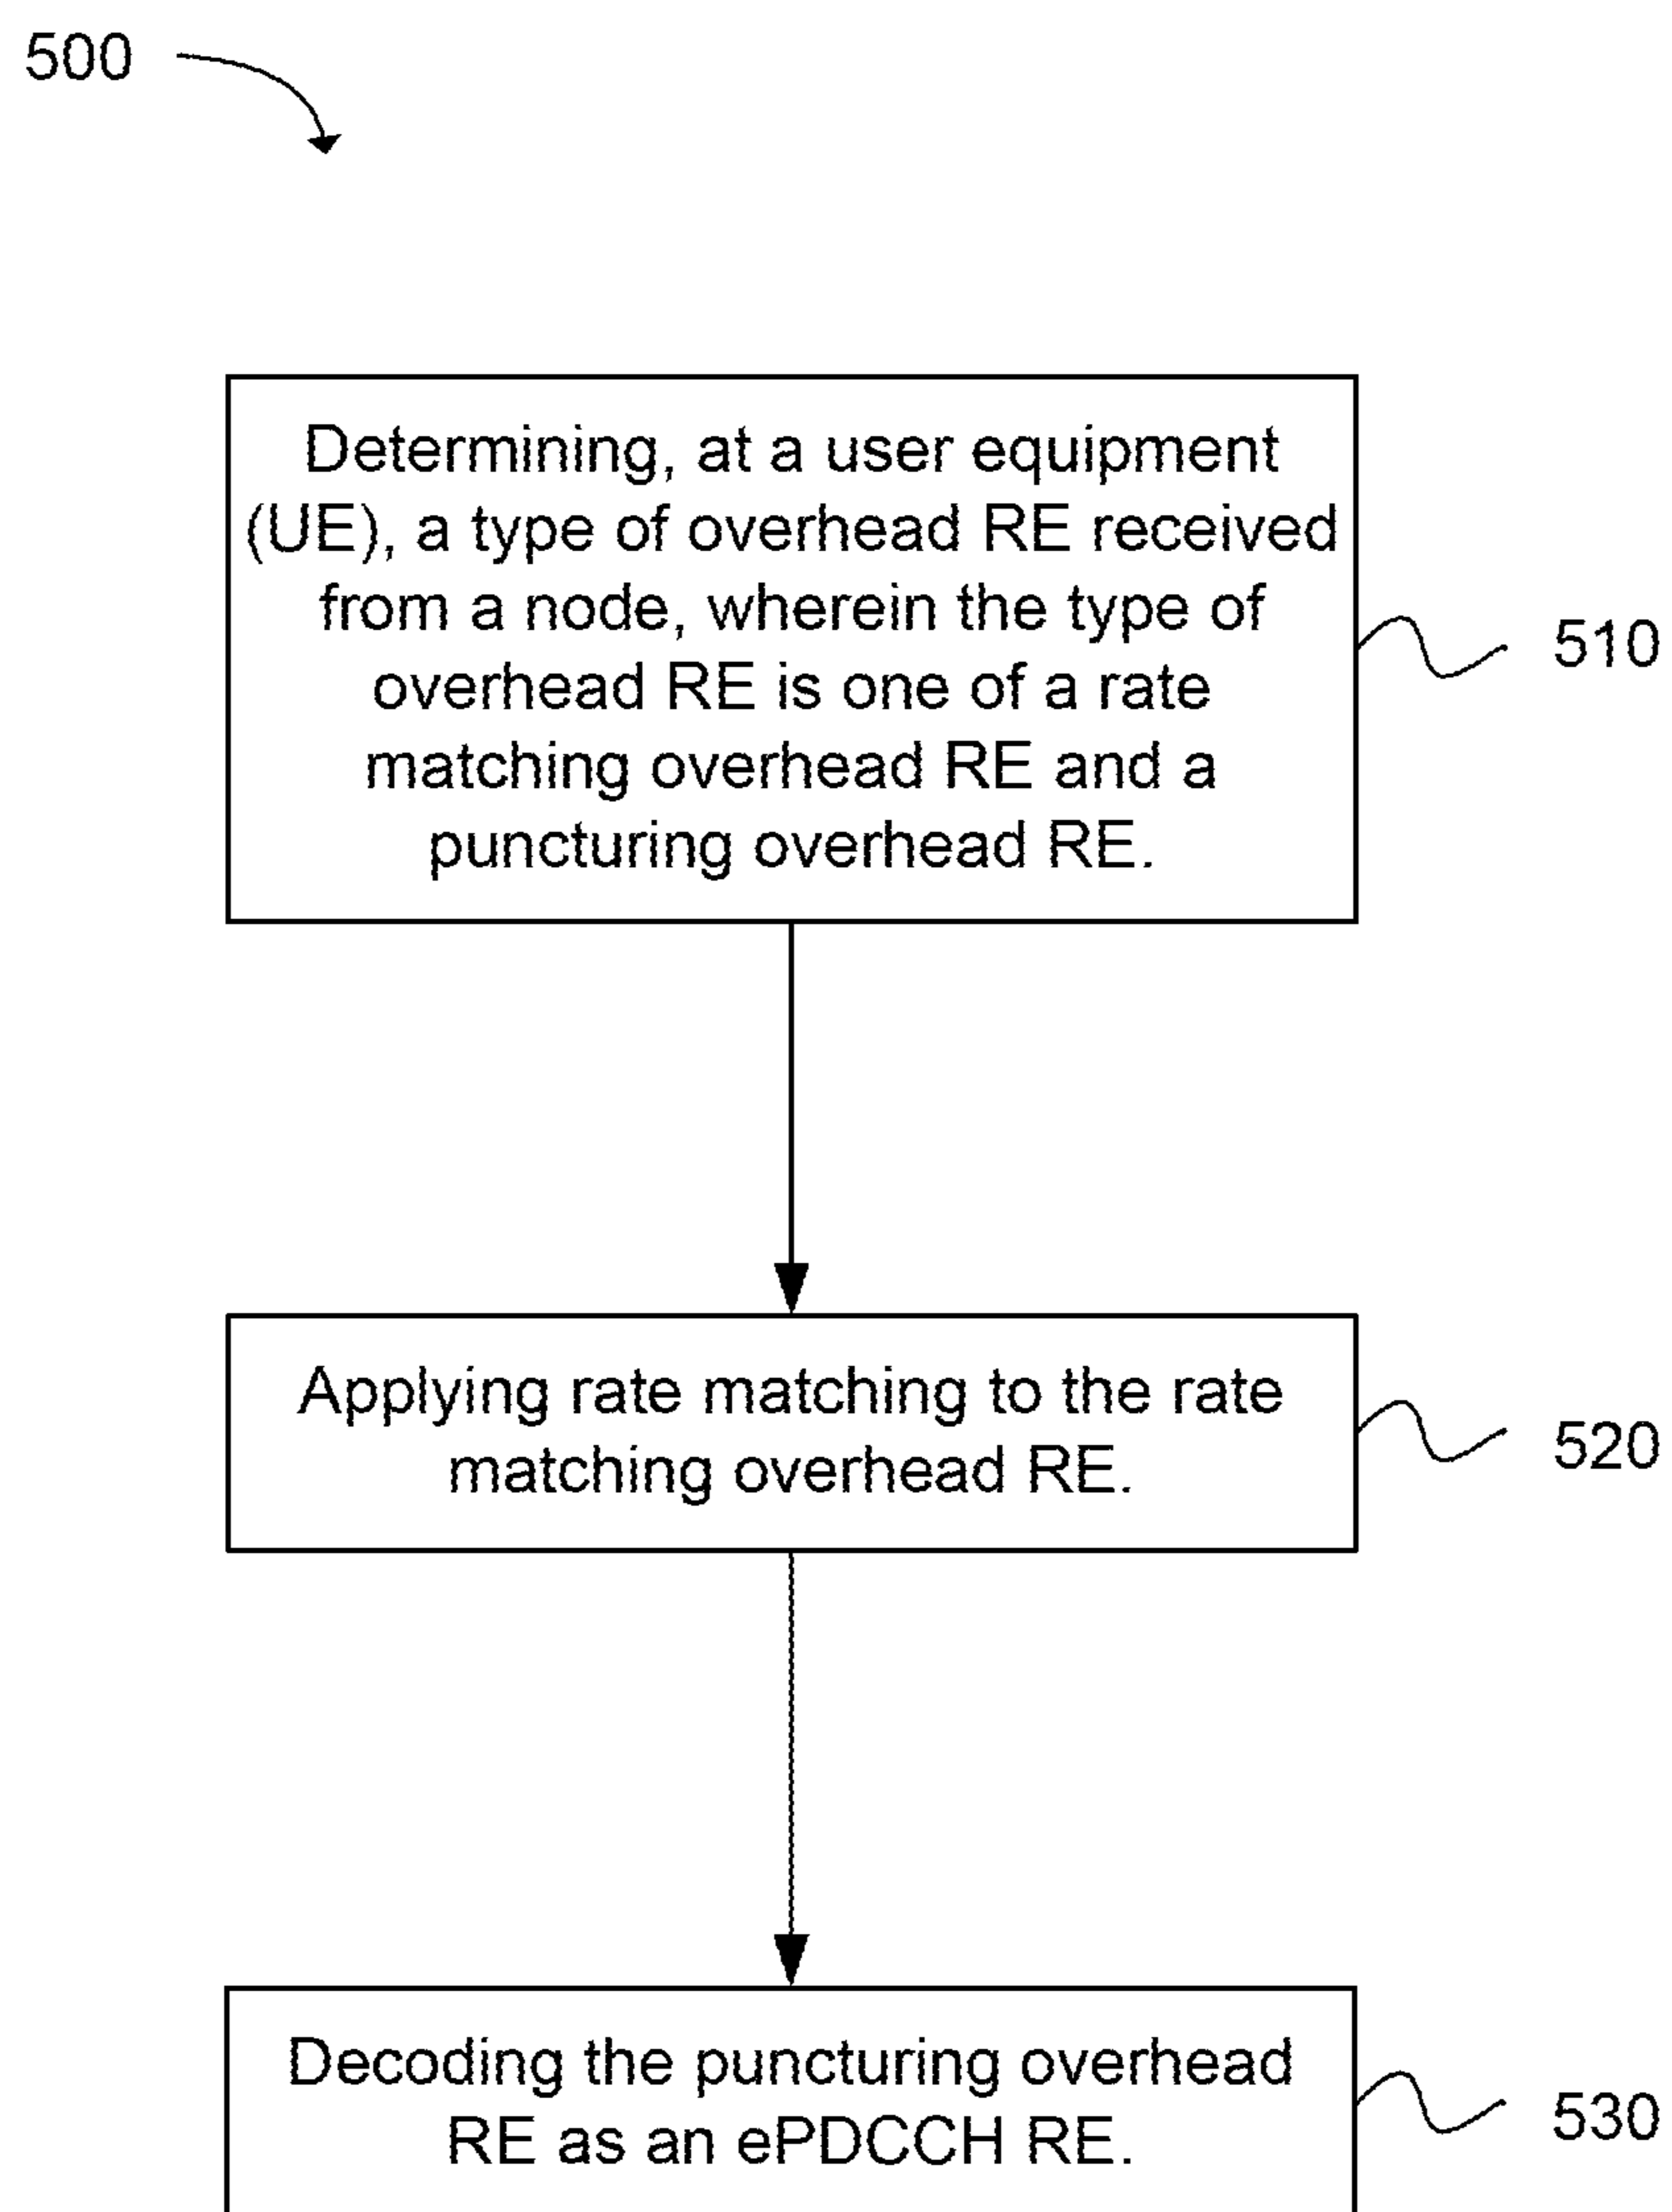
500

Determining, at a user equipment (UE), a type of overhead RE received from a node, wherein the type of overhead RE is one of a rate matching overhead RE and a puncturing overhead RE.

510

Applying rate matching to the rate matching overhead RE.

520

Decoding the puncturing overhead RE as an ePDCCH RE.

530